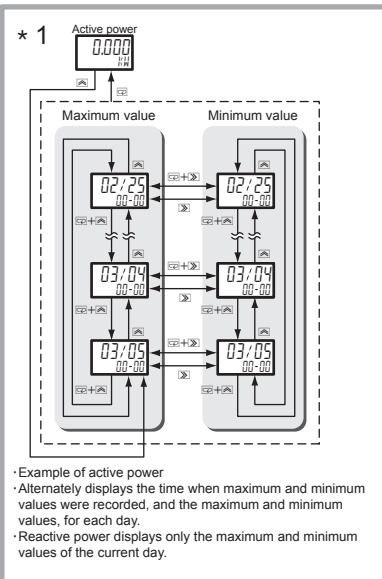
* 1

Active power

0.000

Maximum value

Minimum value

02/25
00-00

02/25
00-00

03/04
00-00

03/04
00-00

03/05
00-00

03/05
00-00

·Example of active power
·Alternately displays the time when maximum and minimum values were recorded, and the maximum and minimum values, for each day.
·Reactive power displays only the maximum and minimum values of the current day.